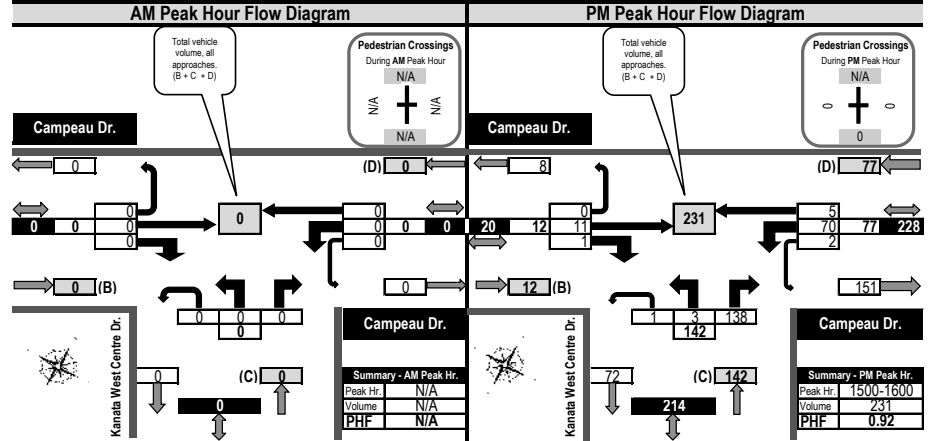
AM Peak Hour Flow Diagram

Total vehicle volume, all approaches. (B + C + D)

Pedestrian Crossings
During AM Peak Hour
N/A
N/A
N/A
N/A

Campeau Dr.

0
(D) 0
0
0
0
0
0
0
0
0
0
0
0
0
0
(B)
0
0
0
0
0

Campeau Dr.

Kanata West Centre Dr.

0
(C) 0
0

Summary - AM Peak Hr.
| Peak Hr. | N/A |
|---|---|
| Volume | N/A |
| PHF | N/A |

PM Peak Hour Flow Diagram

Total vehicle volume, all approaches. (B + C + D)

Pedestrian Crossings
During PM Peak Hour
N/A
0
0
0

Campeau Dr.

8
(D) 77
0
231
5
20
12
11
70
77
228
1
2
12 (B)
151
1
3
138
142

Campeau Dr.

Kanata West Centre Dr.

72
(C) 142
214

Summary - PM Peak Hr.
| Peak Hr. | 1500-1600 |
|---|---|
| Volume | 231 |
| PHF | 0.92 |